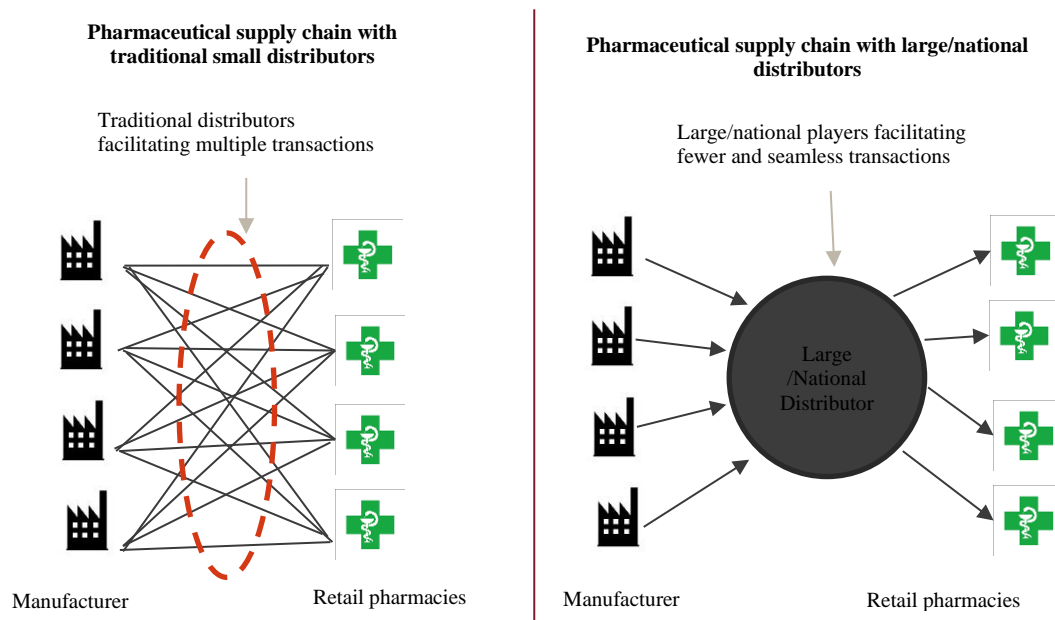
**Pharmaceutical supply chain with traditional small distributors**

Traditional distributors facilitating multiple transactions

Manufacturer

Retail pharmacies

**Pharmaceutical supply chain with large/national distributors**

Large/national players facilitating fewer and seamless transactions

Large /National Distributor

Manufacturer

Retail pharmacies